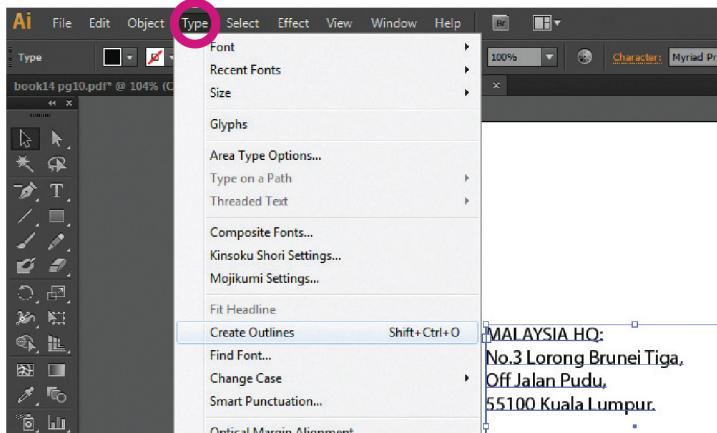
Ai File Edit Object Type Select Effect View Window Help Br

Type

book14 pg10.pdf* @ 104% (C

100%

Character: Myriad Pr

Font
Recent Fonts
Size
Glyphs
Area Type Options...
Type on a Path
Threaded Text
Composite Fonts...
Kinsoku Shori Settings...
Mojikumi Settings...
Fit Headline
Create Outlines Shift+Ctrl+O
Find Font...
Change Case
Smart Punctuation...
Optical Margin Alignment

MALAYSIA HQ:
No.3 Lorong Brunei Tiga,
Off Jalan Pudu,
55100 Kuala Lumpur.